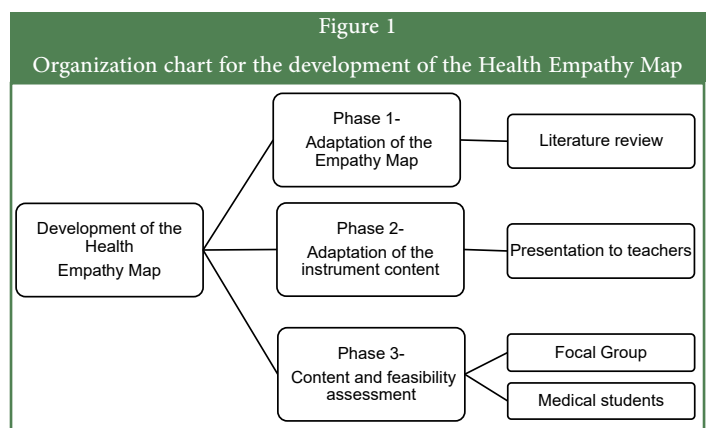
Figure 1

Organization chart for the development of the Health Empathy Map

Development of the Health Empathy Map

Phase 1- Adaptation of the Empathy Map

Literature review

Phase 2- Adaptation of the instrument content

Presentation to teachers

Phase 3- Content and feasibility assessment

Focal Group

Medical students